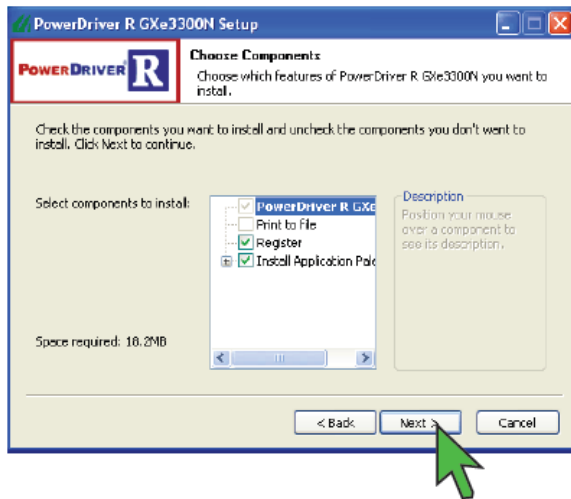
PowerDriver R GXe3300N Setup

POWERDRIVER R

Choose Components
Choose which features of PowerDriver R GXe3300N you want to install.

Check the components you want to install and uncheck the components you don't want to install. Click Next to continue.

Select components to install:

PowerDriver R GXe
Print to file
Register
Install Application Pal

Description
Position your mouse over a component to see its description.

Space required: 18.2MB

< Back
Next >
Cancel